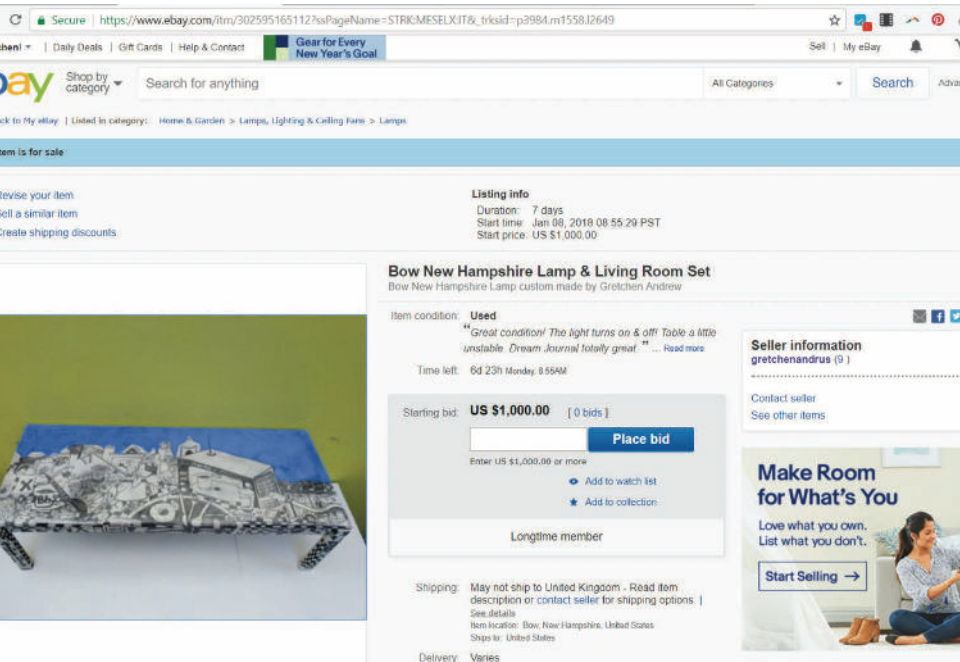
Secure | https://www.ebay.com/itm/302595165112?ssPageName=STRK:MESELX:IT&_trksid=p3984.m1558.l2649

chen! | Daily Deals | Gift Cards | Help & Contact

Gear for Every New Year's Goal

Sell | My eBay

bay Shop by category

Search for anything

All Categories

Search

Adva

ck to My eBay | Listed in category: Home & Garden > Lamps, Lighting & Ceiling Fans > Lamps

tem is for sale

Revise your item

Sell a similar item

Create shipping discounts

Listing info

Duration: 7 days

Start time: Jan 08, 2018 08:55:29 PST

Start price: US $1,000.00

Bow New Hampshire Lamp & Living Room Set

Bow New Hampshire Lamp custom made by Gretchen Andrew

Item condition: Used

"Great condition! The light turns on & off! Table a little unstable. Dream Journal totally great." ... Read more

Time left: 6d 23h Monday, 8:55AM

Starting bid: US $1,000.00 [ 0 bids ]

Place bid

Enter US $1,000.00 or more

Add to watch list

Add to collection

Longtime member

Shipping: May not ship to United Kingdom - Read item description or contact seller for shipping options. | See details

Item location: Bow, New Hampshire, United States

Ships to: United States

Delivery: Varies

Seller information

gretchenandrus (9)

Contact seller

See other items

Make Room for What's You

Love what you own. List what you don't.

Start Selling →